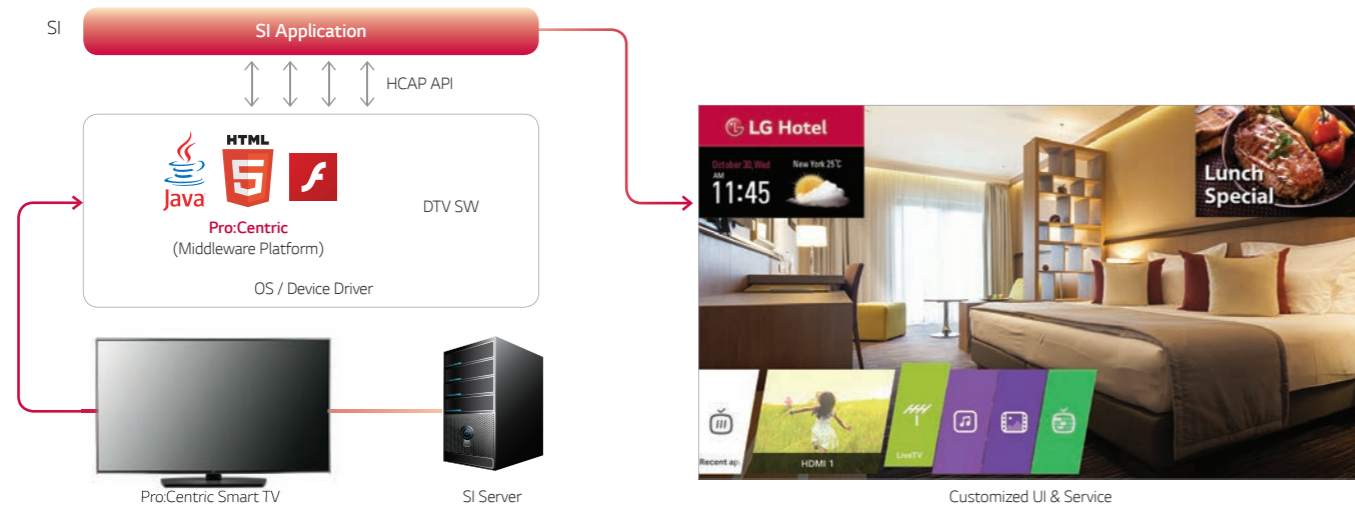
SI

SI Application

HCAP API

Java

HTML 5

Pro:Centric
(Middleware Platform)

DTV SW

OS / Device Driver

Pro:Centric Smart TV

SI Server

LG Hotel

October 30, Wed
AM
11:45

New York 25°C

Lunch Special

Recent ap

HDMI 1

LiveTV

Customized UI & Service